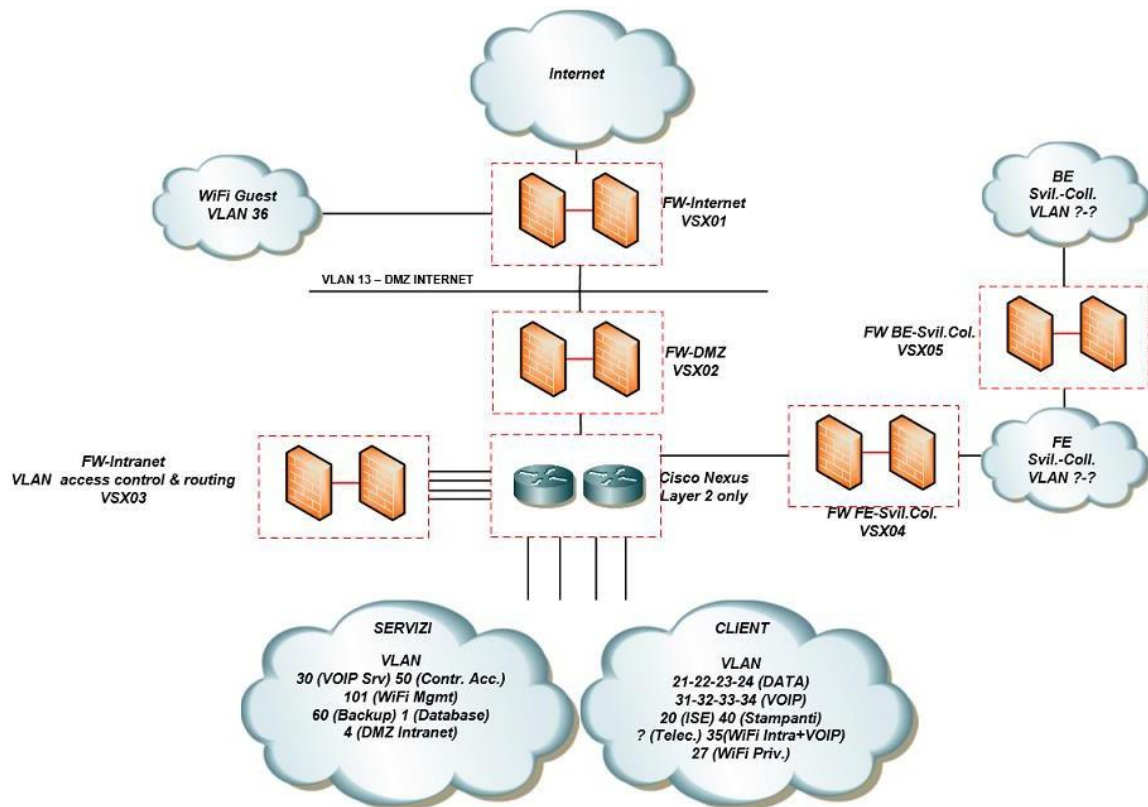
Internet

WiFi Guest
VLAN 36

FW-Internet
VSX01

BE
Svil.-Coll.
VLAN ?-?

VLAN 13 – DMZ INTERNET

FW-DMZ
VSX02

FW BE-Svil.Col.
VSX05

FW-Intranet
VLAN access control & routing
VSX03

Cisco Nexus
Layer 2 only

FW FE-Svil.Col.
VSX04

FE
Svil.-Coll.
VLAN ?-?

SERVIZI

VLAN
30 (VOIP Srv) 50 (Contr. Acc.)
101 (WiFi Mgmt)
60 (Backup) 1 (Database)
4 (DMZ Intranet)

CLIENT

VLAN
21-22-23-24 (DATA)
31-32-33-34 (VOIP)
20 (ISE) 40 (Stampanti)
? (Telec.) 35(WiFi Intra+VOIP)
27 (WiFi Priv.)